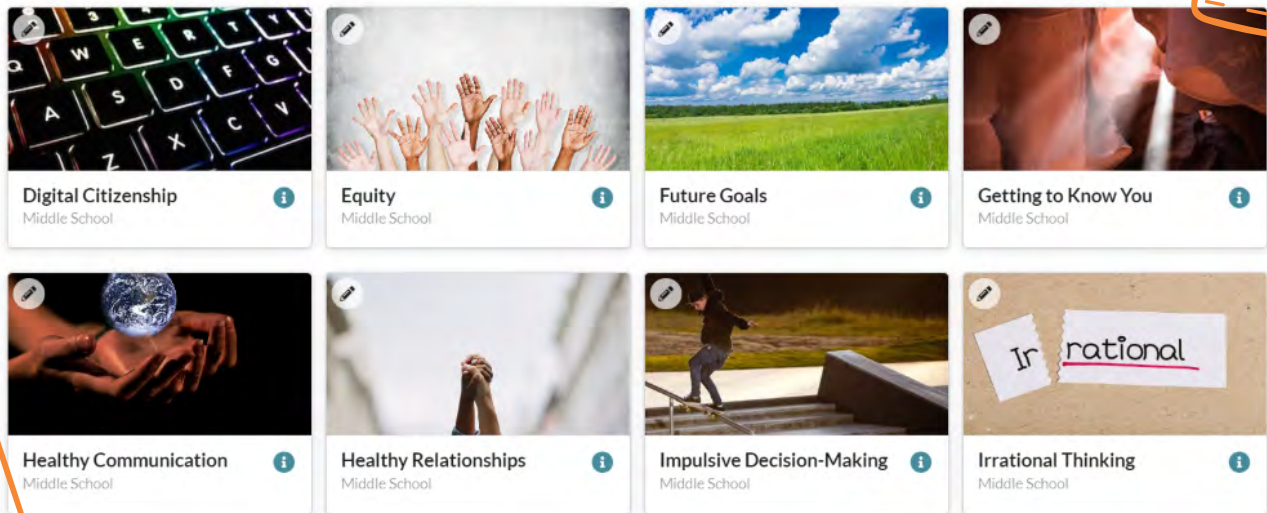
Q W E R T Y
A S D F G H
Z X C V

Digital Citizenship
Middle School

Equity
Middle School

Future Goals
Middle School

Getting to Know You
Middle School

Healthy Communication
Middle School

Healthy Relationships
Middle School

Impulsive Decision-Making
Middle School

Ir rational

Irrational Thinking
Middle School